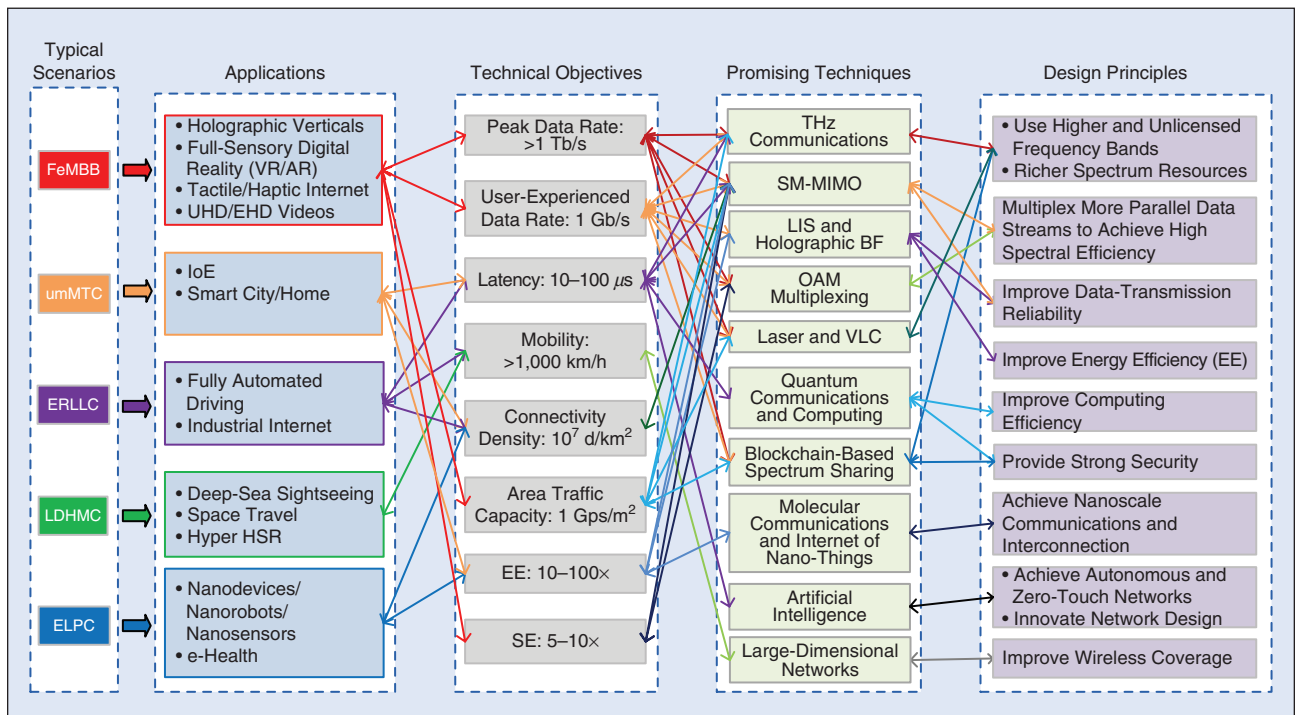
Typical Scenarios

FeMBB

umMTC

ERLLC

LDHMC

ELPC

Applications

• Holographic Verticals
• Full-Sensory Digital Reality (VR/AR)
• Tactile/Haptic Internet
• UHD/EHD Videos

• IoE
• Smart City/Home

• Fully Automated Driving
• Industrial Internet

• Deep-Sea Sightseeing
• Space Travel
• Hyper HSR

• Nanodevices/ Nanorobots/ Nanosensors
• e-Health

Technical Objectives

Peak Data Rate: >1 Tb/s

User-Experienced Data Rate: 1 Gb/s

Latency: 10–100 $\mu s$

Mobility: >1,000 km/h

Connectivity Density: $10^7$ d/km$^2$

Area Traffic Capacity: 1 Gps/m$^2$

EE: 10–100×

SE: 5–10×

Promising Techniques

THz Communications

SM-MIMO

LIS and Holographic BF

OAM Multiplexing

Laser and VLC

Quantum Communications and Computing

Blockchain-Based Spectrum Sharing

Molecular Communications and Internet of Nano-Things

Artificial Intelligence

Large-Dimensional Networks

Design Principles

• Use Higher and Unlicensed Frequency Bands
• Richer Spectrum Resources

Multiplex More Parallel Data Streams to Achieve High Spectral Efficiency

Improve Data-Transmission Reliability

Improve Energy Efficiency (EE)

Improve Computing Efficiency

Provide Strong Security

Achieve Nanoscale Communications and Interconnection

• Achieve Autonomous and Zero-Touch Networks
• Innovate Network Design

Improve Wireless Coverage